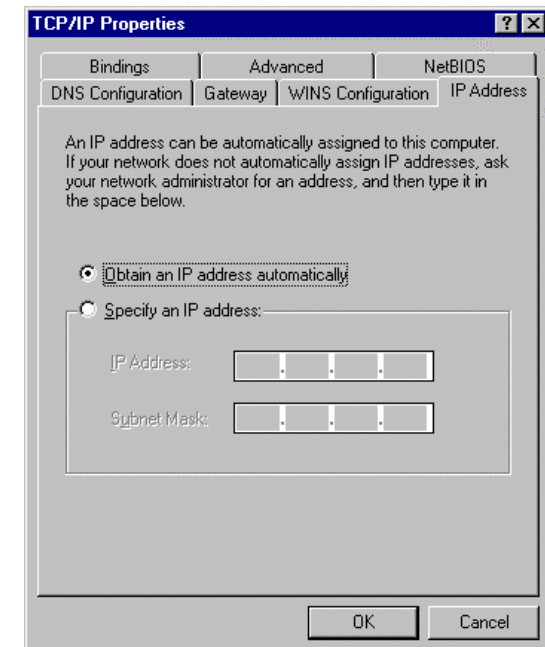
TCP/IP Properties

? X

Bindings

Advanced

NetBIOS

DNS Configuration

Gateway

WINS Configuration

IP Address

An IP address can be automatically assigned to this computer. If your network does not automatically assign IP addresses, ask your network administrator for an address, and then type it in the space below.

Obtain an IP address automatically

Specify an IP address:

IP Address:

Subnet Mask:

OK

Cancel